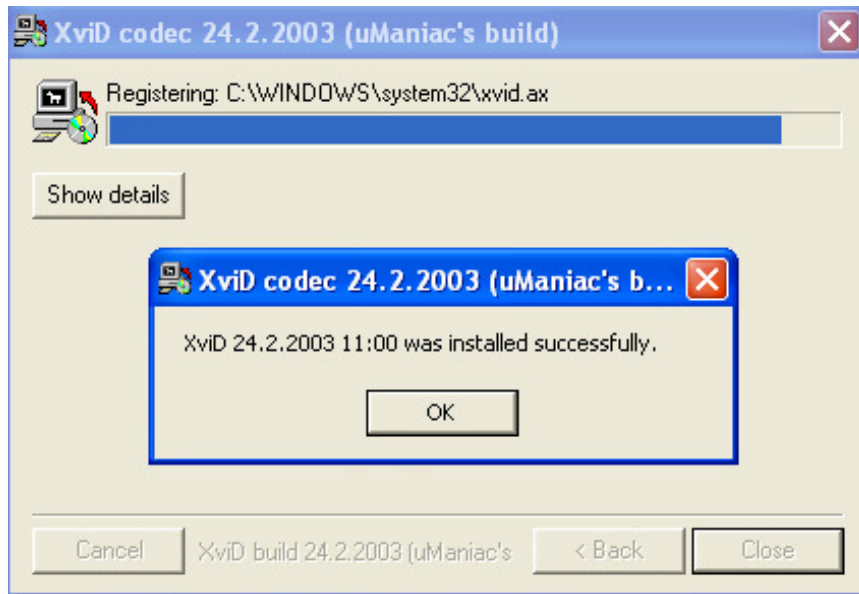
XviD codec 24.2.2003 (uManiac's build)

Registering: C:\WINDOWS\system32\xvid.ax

Show details

XviD codec 24.2.2003 (uManiac's b...

XviD 24.2.2003 11:00 was installed successfully.

OK

Cancel

XviD build 24.2.2003 (uManiac's

< Back

Close